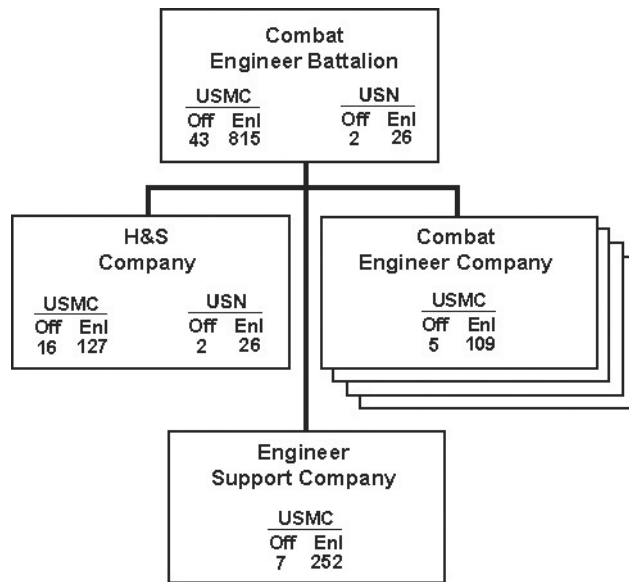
Combat Engineer Battalion

USMC
Off Enl
43 815

USN
Off Enl
2 26

H&S Company

USMC
Off Enl
16 127

USN
Off Enl
2 26

Combat Engineer Company

USMC
Off Enl
5 109

Engineer Support Company

USMC
Off Enl
7 252